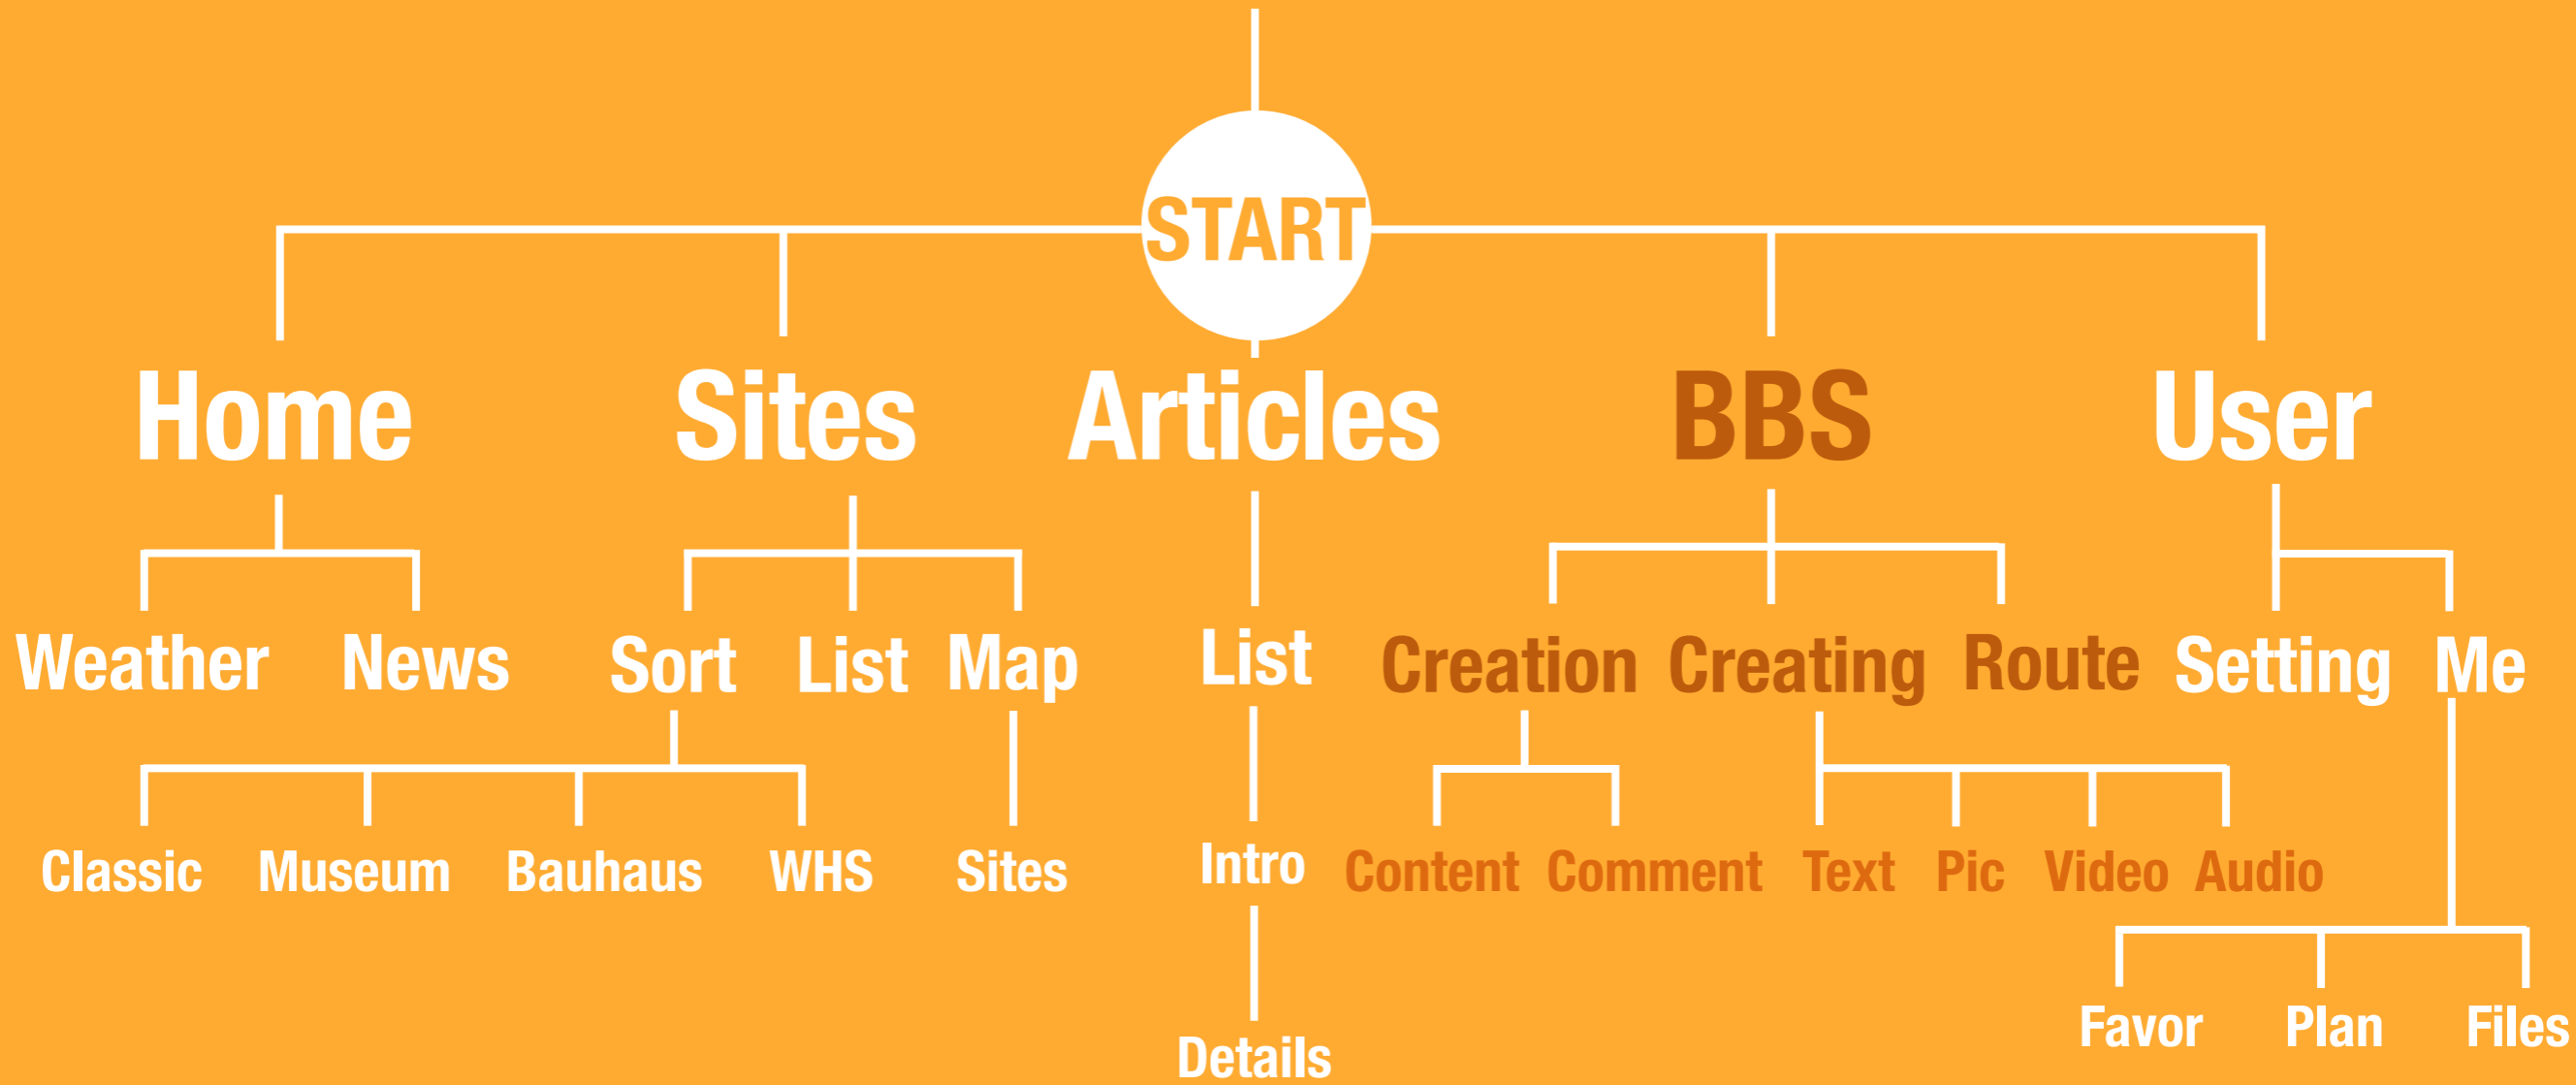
START

Home Sites Articles BBS User

Weather News Sort List Map List Creation Creating Route Setting Me

Classic Museum Bauhaus WHS Sites Intro Content Comment Text Pic Video Audio

Favor Plan Files

Details